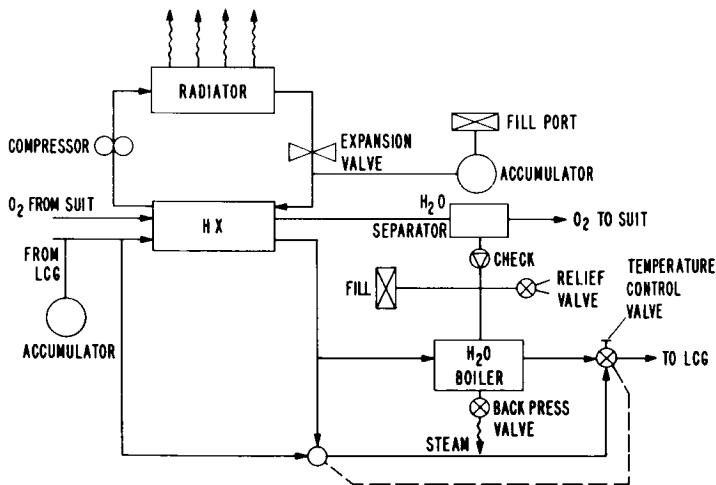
RADIATOR

COMPRESSOR

EXPANSION VALVE

FILL PORT

ACCUMULATOR

$O_2$ FROM SUIT

H X

$H_2O$ SEPARATOR

$O_2$ TO SUIT

FROM LCG

CHECK

FILL

RELIEF VALVE

TEMPERATURE CONTROL VALVE

ACCUMULATOR

$H_2O$ BOILER

TO LCG

BACK PRESS VALVE

STEAM